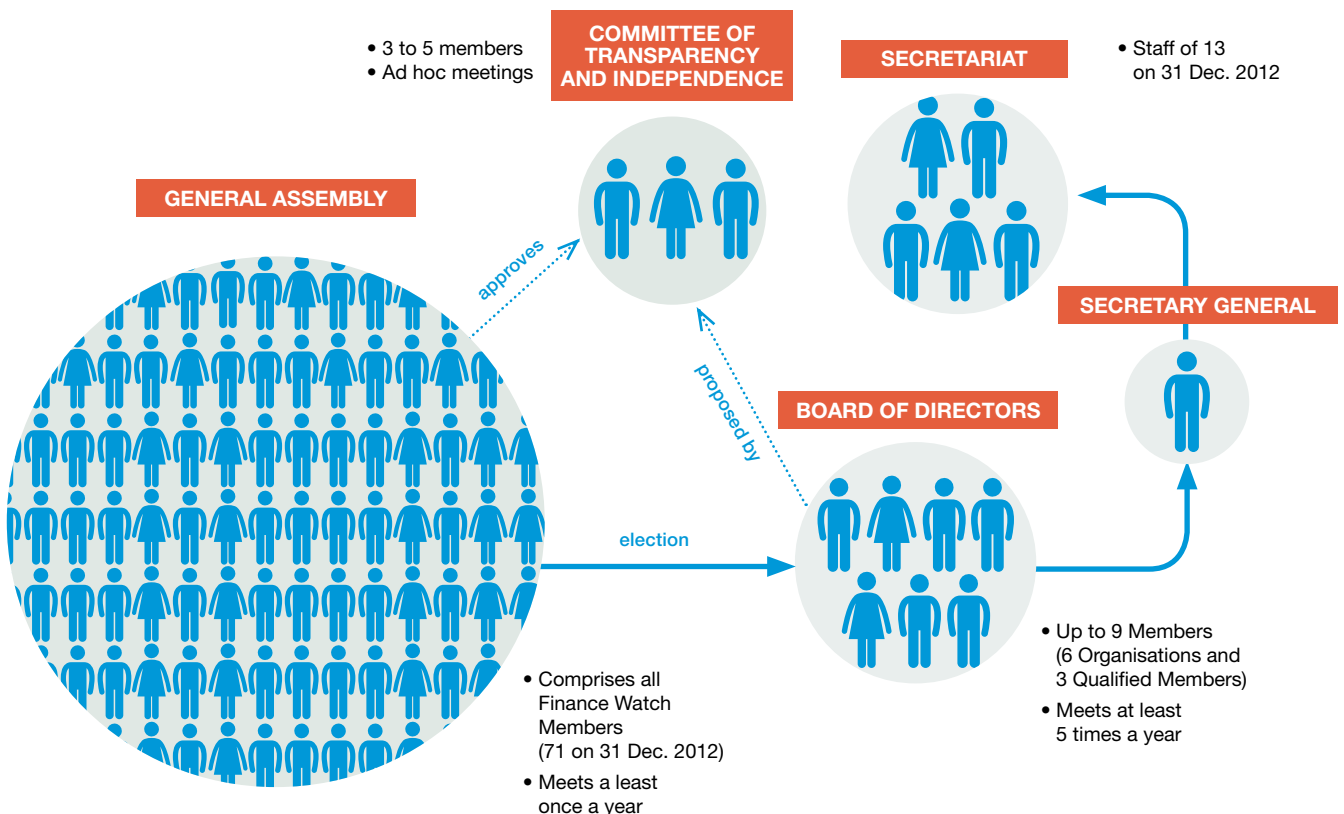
• 3 to 5 members
• Ad hoc meetings

COMMITTEE OF TRANSPARENCY AND INDEPENDENCE

SECRETARIAT

• Staff of 13 on 31 Dec. 2012

GENERAL ASSEMBLY

approves

proposed by

SECRETARY GENERAL

BOARD OF DIRECTORS

election

• Up to 9 Members (6 Organisations and 3 Qualified Members)

• Meets at least 5 times a year

• Comprises all Finance Watch Members (71 on 31 Dec. 2012)

• Meets a least once a year